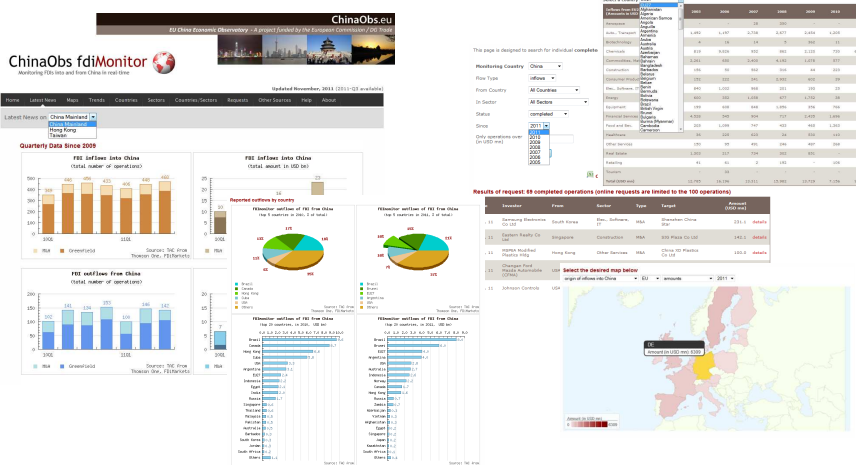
ChinaObs.eu

EU China Economic Observatory - A project funded by the European Commission / DG Trade

ChinaObs fdiMonitor

Monitoring FDIs into and from China in real-time

Updated November, 2011 (2011-Q3 available)

Home | Latest News | Maps | Trends | Countries | Sectors | Countries/Sectors | Requests | Other Sources | Help | About

Latest News on: China Mainland

China Mainland
Hong Kong
Taiwan

Quarterly Data Since 2009

FDI inflows into China
(total number of operations)

FDI inflows into China
(total amount in USD bn)

M&A | Greenfield

Source: TAC from Thomson One, FDiMarkets

FDI outflows from China
(total number of operations)

Reported outflows by country

FDImonitor outflows of FDI from China

FDImonitor outflows of FDI from China

This page is designed to search for individual completed

Monitoring Country: China
Flow Type: inflows
From Country: All Countries
In Sector: All Sectors
Status: completed
Since: 2011
Only operations over (in USD mn)

2011
2010
2009
2008
2007
2006
2005

Results of request: 69 completed operations (online requests are limited to the 100 operations)

| | Investor | From | Sector | Type | Target | Amount (USD mn) | |
|---|---|---|---|---|---|---|---|
| 11 | Samsung Electronics Co Ltd | South Korea | Elec., Software, IT | M&A | Shenzhen China Star | 231.1 | details |
| 11 | Eastern Pacific Co Ltd | Singapore | Construction | M&A | SGS Place Co Ltd | 140.1 | details |
| 11 | MSMEA Modified Plastics Hldg | Hong Kong | Chemicals | M&A | China XD Plastics Co Ltd | 100.0 | details |
| 11 | Changan Ford Mazda Automobile (CFMA) | | | | | | |
| 11 | Johnson Controls | | | | | | |

Select the desired map below

origin of inflows into China | EU | amounts | 2011

DE
Amount (in USD mn): 6389

Amount (in USD mn)